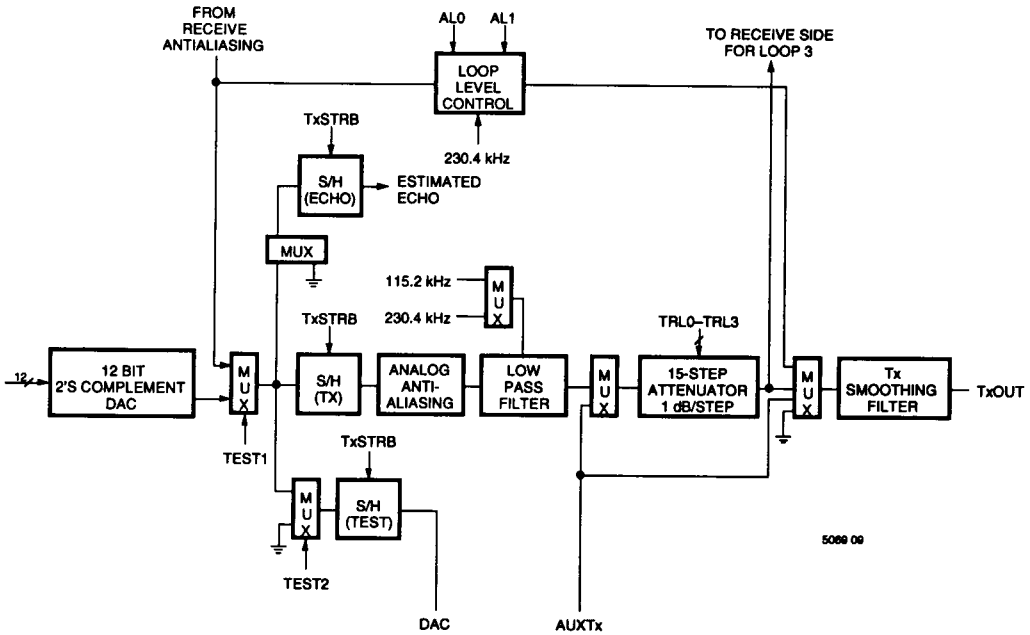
FROM RECEIVE ANTIALIASING

AL0 AL1

LOOP LEVEL CONTROL

230.4 kHz

TO RECEIVE SIDE FOR LOOP 3

TxSTRB

S/H (ECHO)

ESTIMATED ECHO

MUX

115.2 kHz

230.4 kHz

MUX

TxSTRB

TRL0–TRL3

12

12 BIT 2'S COMPLEMENT DAC

MUX

S/H (TX)

ANALOG ANTI-ALIASING

LOW PASS FILTER

MUX

15-STEP ATTENUATOR 1 dB/STEP

MUX

Tx SMOOTHING FILTER

TxOUT

TEST1

TxSTRB

MUX

S/H (TEST)

TEST2

DAC

AUXTx

5069 09